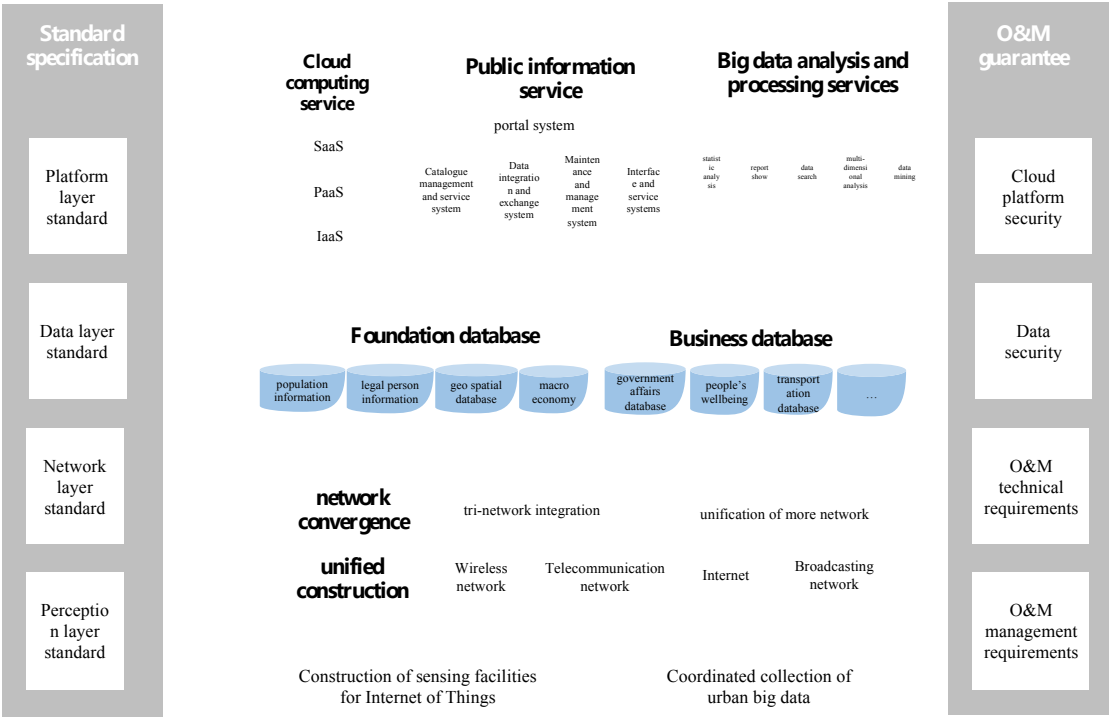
Standard specification

Platform layer standard

Data layer standard

Network layer standard

Perception layer standard

Cloud computing service

SaaS

PaaS

IaaS

Public information service

portal system

Catalogue management and service system

Data integration and exchange system

Maintenance and management system

Interface and service systems

Big data analysis and processing services

statistic analysis

report show

data search

multi-dimensional analysis

data mining

Foundation database

population information

legal person information

geo spatial database

macro economy

Business database

government affairs database

people's wellbeing

transportation database

…

network convergence

tri-network integration

unification of more network

unified construction

Wireless network

Telecommunication network

Internet

Broadcasting network

Construction of sensing facilities for Internet of Things

Coordinated collection of urban big data

O&M guarantee

Cloud platform security

Data security

O&M technical requirements

O&M management requirements